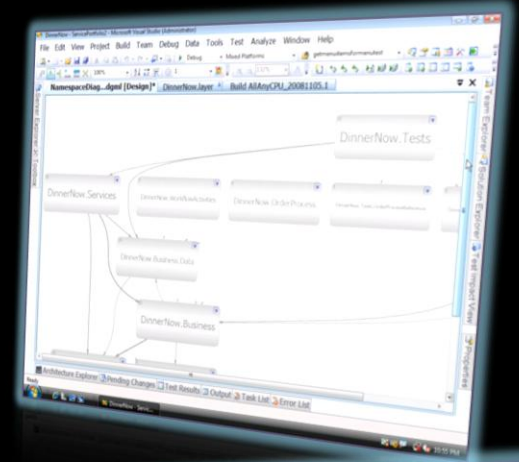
DinnerNow - ServicePortfolio2 - Microsoft Visual Studio (Administrator)

File Edit View Project Build Team Debug Data Tools Test Analyze Window Help

Debug

Mixed Platforms

getmenuitemsformenutest

NamespaceDiag...dgml [Design]*

DinnerNow.layer

Build AllAnyCPU_20081105.1

Server Explorer

Toolbox

DinnerNow.Tests

DinnerNow.Services

DinnerNow.WorkflowActivities

DinnerNow.OrderProcess

DinnerNow.Tests.LoadTests

DinnerNow.Business.Data

DinnerNow.Business

Team Explorer

Solution Explorer

Test Impact View

Properties

Architecture Explorer

Pending Changes

Test Results

Output

Task List

Error List

Ready

DinnerNow - Servi...